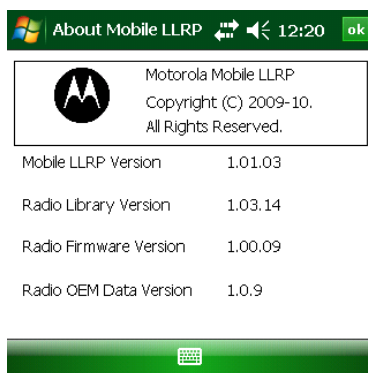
About Mobile LLRP 12:20 ok

Motorola Mobile LLRP
Copyright (C) 2009-10.
All Rights Reserved.

| | |
|---|---|
| Mobile LLRP Version | 1.01.03 |
| Radio Library Version | 1.03.14 |
| Radio Firmware Version | 1.00.09 |
| Radio OEM Data Version | 1.0.9 |